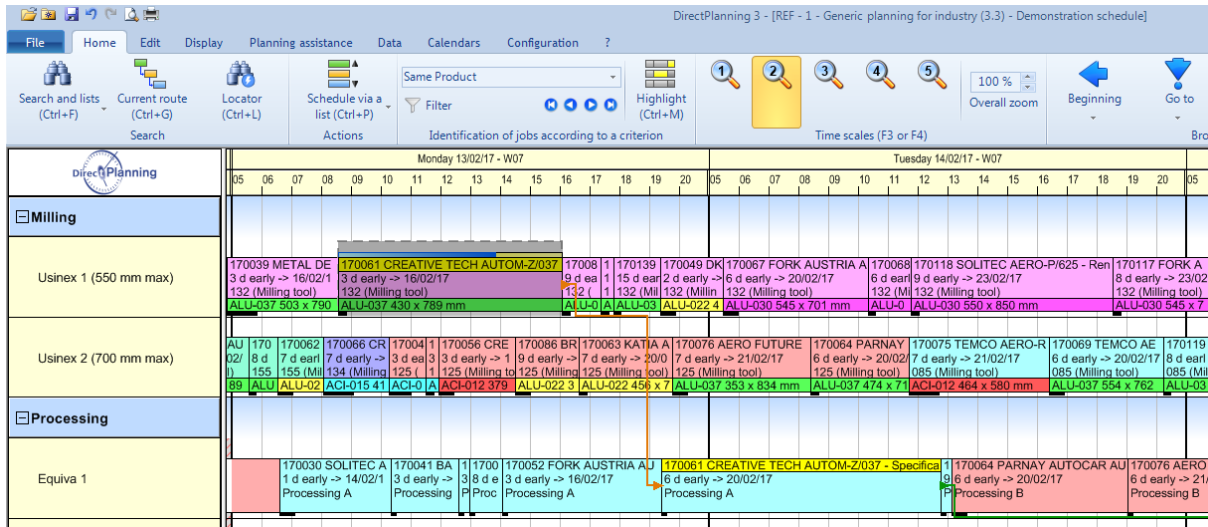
DirectPlanning 3 - [REF - 1 - Generic planning for industry (3.3) - Demonstration schedule]

File Home Edit Display Planning assistance Data Calendars Configuration ?

Search and lists (Ctrl+F) Current route (Ctrl+G) Locator (Ctrl+L)
Search
Schedule via a list (Ctrl+P)
Actions
Same Product
Filter
Highlight (Ctrl+M)
Identification of jobs according to a criterion
1 2 3 4 5
100 %
Overall zoom
Time scales (F3 or F4)
Beginning Go to Bro

DirectPlanning

Monday 13/02/17 - W07
05 06 07 08 09 10 11 12 13 14 15 16 17 18 19 20
Tuesday 14/02/17 - W07
05 06 07 08 09 10 11 12 13 14 15 16 17 18 19 20 05

Milling

Usinex 1 (550 mm max)
170039 METAL DE 3 d early -> 16/02/1 132 (Milling tool) ALU-037 503 x 790
170061 CREATIVE TECH AUTOM-Z/037 3 d early -> 16/02/17 132 (Milling tool) ALU-037 430 x 789 mm
17008 9 d ea 132 ( ALU-0
170139 15 d ear 132 (Mil ALU-03
170049 DK 2 d early -> 132 (Millin ALU-022 4
170067 FORK AUSTRIA A 6 d early -> 20/02/17 132 (Milling tool) ALU-030 545 x 701 mm
170068 6 d earl 132 (Mi ALU-0
170118 SOLITEC AERO-P/625 - Ren 9 d early -> 23/02/17 132 (Milling tool) ALU-030 550 x 850 mm
170117 FORK A 8 d early -> 23/02 132 (Milling tool) ALU-030 545 x 7

Usinex 2 (700 mm max)
AU 02/ 89
170 8 d 155 ALU
170062 7 d earl 155 (Mil ALU-02
170066 CR 7 d early -> 134 (Milling ACI-015 41
17004 3 d ea 125 ( ACI-0
170056 CRE 3 d early -> 1 125 (Milling to ACI-012 379
170086 BR 9 d early -> 125 (Milling ALU-022 3
170063 KATIA A 7 d early -> 20/0 125 (Milling tool) ALU-022 456 x 7
170076 AERO FUTURE 7 d early -> 21/02/17 125 (Milling tool) ALU-037 353 x 834 mm
170064 PARNAY 6 d early -> 20/02/ 125 (Milling tool) ALU-037 474 x 71
170075 TEMCO AERO-R 7 d early -> 21/02/17 085 (Milling tool) ACI-012 464 x 580 mm
170069 TEMCO AE 6 d early -> 20/02/17 085 (Milling tool) ALU-037 554 x 762
170119 8 d earl 085 (Mil ALU-03

Processing

Equiva 1
170030 SOLITEC A 1 d early -> 14/02/1 Processing A
170041 BA 3 d early -> Processing
1700 3 d e Proc
170052 FORK AUSTRIA AJ 3 d early -> 16/02/17 Processing A
170061 CREATIVE TECH AUTOM-Z/037 - Specifica 6 d early -> 20/02/17 Processing A
170064 PARNAY AUTOCAR AU 6 d early -> 20/02/17 Processing B
170076 AERO 6 d early -> 21/ Processing B